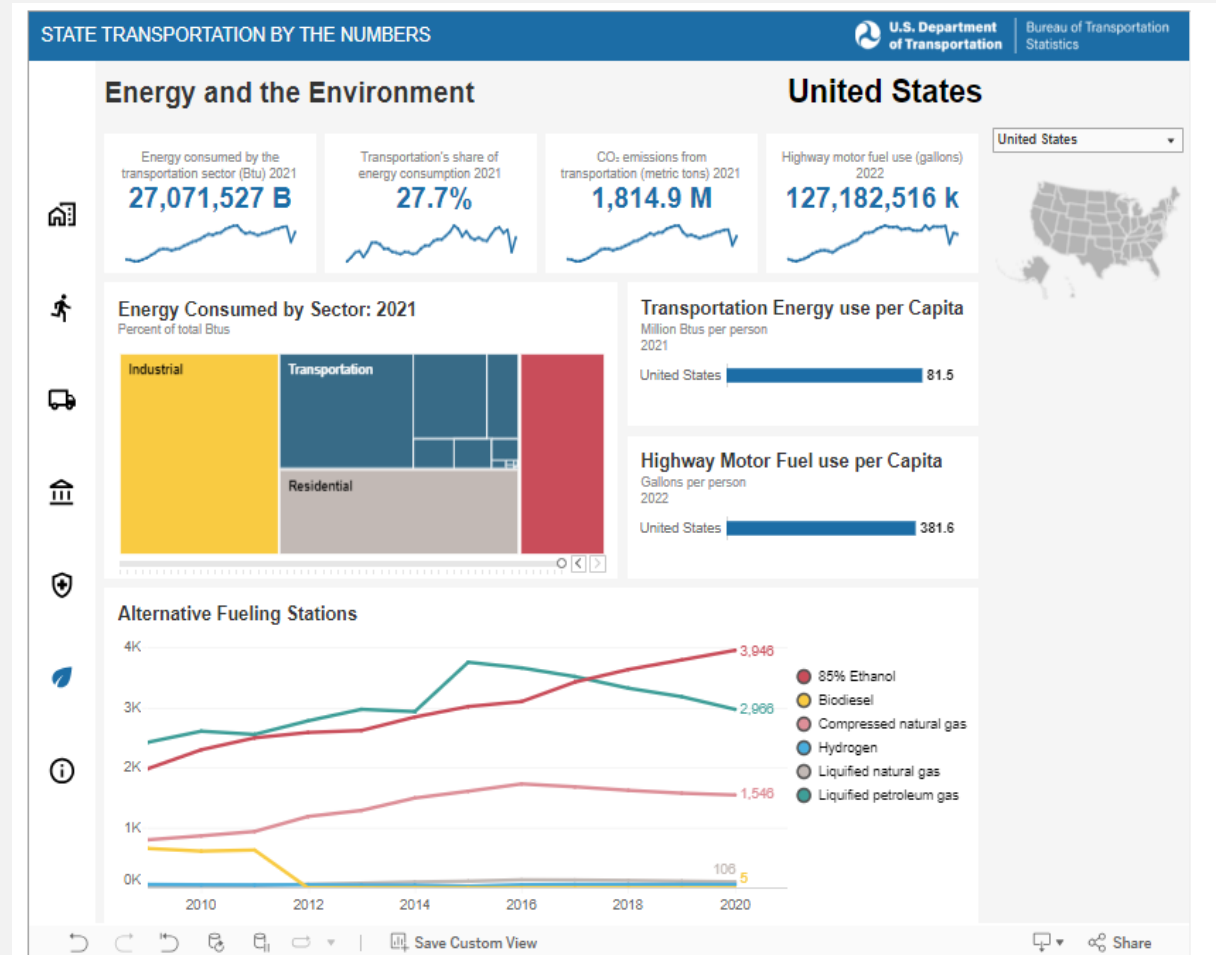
STATE TRANSPORTATION BY THE NUMBERS

U.S. Department of Transportation | Bureau of Transportation Statistics

Energy and the Environment

United States

United States

Energy consumed by the transportation sector (Btu) 2021
27,071,527 B

Transportation's share of energy consumption 2021
27.7%

$CO_2$ emissions from transportation (metric tons) 2021
1,814.9 M

Highway motor fuel use (gallons) 2022
127,182,516 k

Energy Consumed by Sector: 2021
Percent of total Btus

Industrial
Transportation
Residential

Transportation Energy use per Capita
Million Btus per person
2021

United States 81.5

Highway Motor Fuel use per Capita
Gallons per person
2022

United States 381.6

Alternative Fueling Stations

4K
3K
2K
1K
0K

2010 2012 2014 2016 2018 2020

3,946
2,966
1,546
106
5

85% Ethanol
Biodiesel
Compressed natural gas
Hydrogen
Liquified natural gas
Liquified petroleum gas

Save Custom View
Share